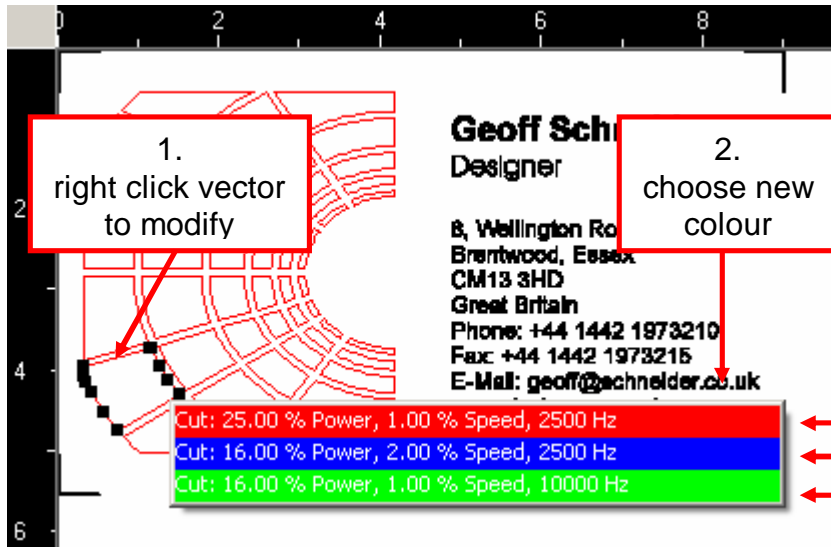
0 2 4 6 8

2

4

6

1.
right click vector to modify

2.
choose new colour

Geoff Schn
Designer

8, Wellington Ro
Brentwood, Essex
CM13 3HD
Great Britain
Phone: +44 1442 1973210
Fax: +44 1442 1973215
E-Mail: geoff@schneider.co.uk

Cut: 25.00 % Power, 1.00 % Speed, 2500 Hz
Cut: 16.00 % Power, 2.00 % Speed, 2500 Hz
Cut: 16.00 % Power, 1.00 % Speed, 10000 Hz